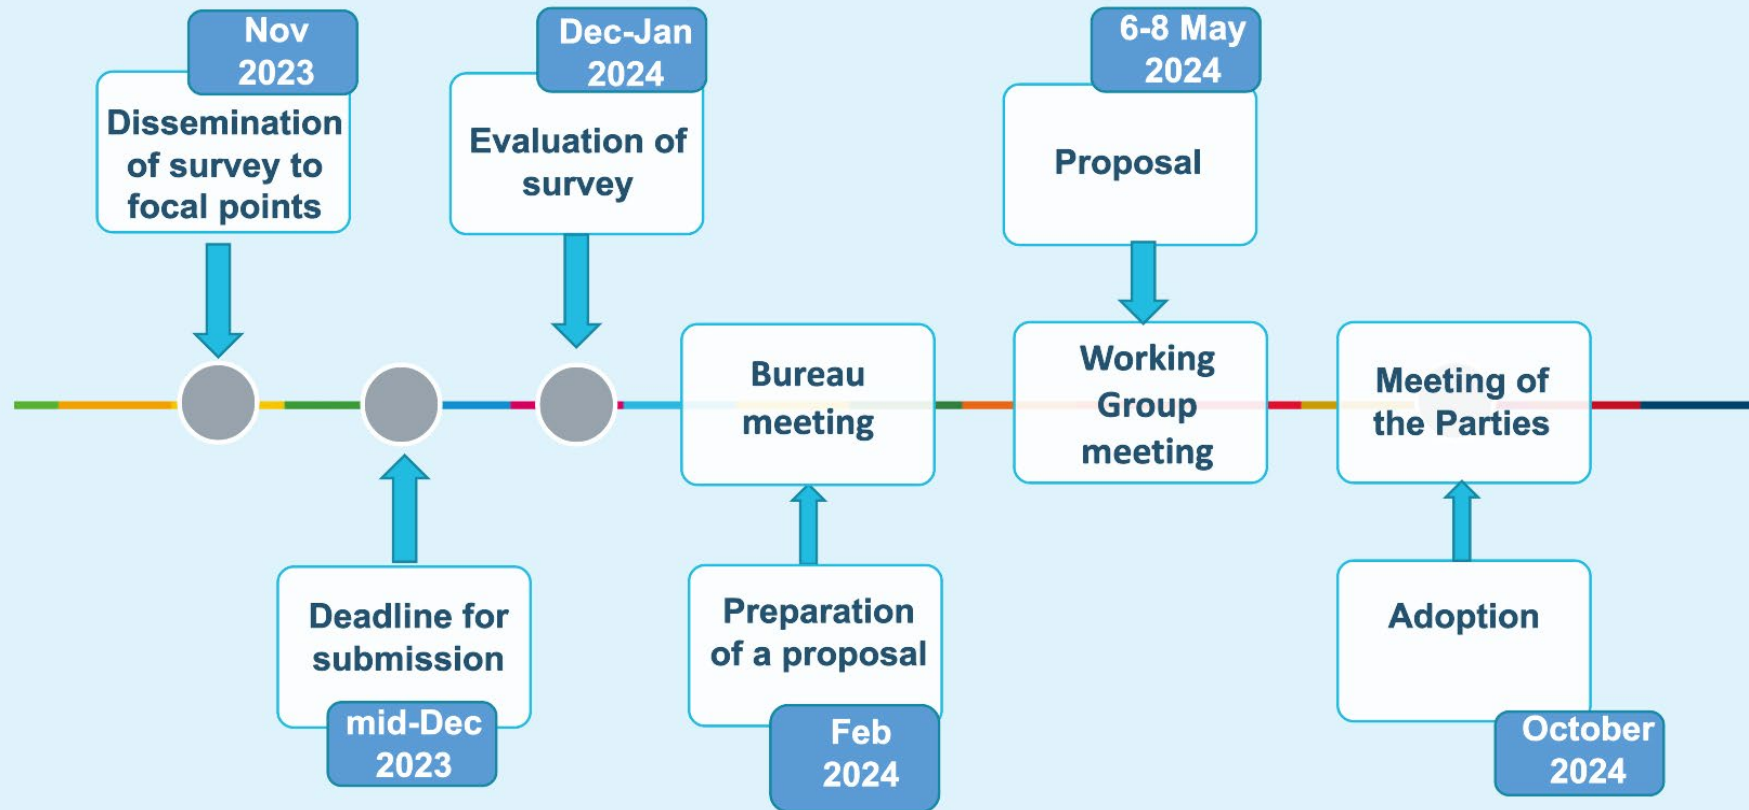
Nov 2023
Dissemination of survey to focal points

Deadline for submission
mid-Dec 2023

Dec-Jan 2024
Evaluation of survey

Bureau meeting

Preparation of a proposal
Feb 2024

6-8 May 2024
Proposal

Working Group meeting

Meeting of the Parties

Adoption
October 2024